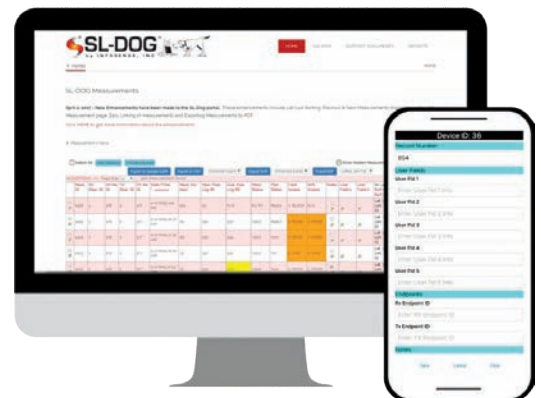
SL-DOG
by INTEGENSE, INC

HOME
GAUGES
SUPPORT DOCUMENTS
REPORTS

SL-DOG Measurements

Device ID: 36
Record Number
654
User Fields
User Fld 1
Enter User Fld 1 Info
User Fld 2
Enter User Fld 2 Info
User Fld 3
Enter User Fld 3 Info
User Fld 4
Enter User Fld 4 Info
User Fld 5
Enter User Fld 5 Info
Endpoints
Rx Endpoint ID
Enter RX Endpoint ID
Tx Endpoint ID
Enter TX Endpoint ID
Notes
Save
Cancel
Clear